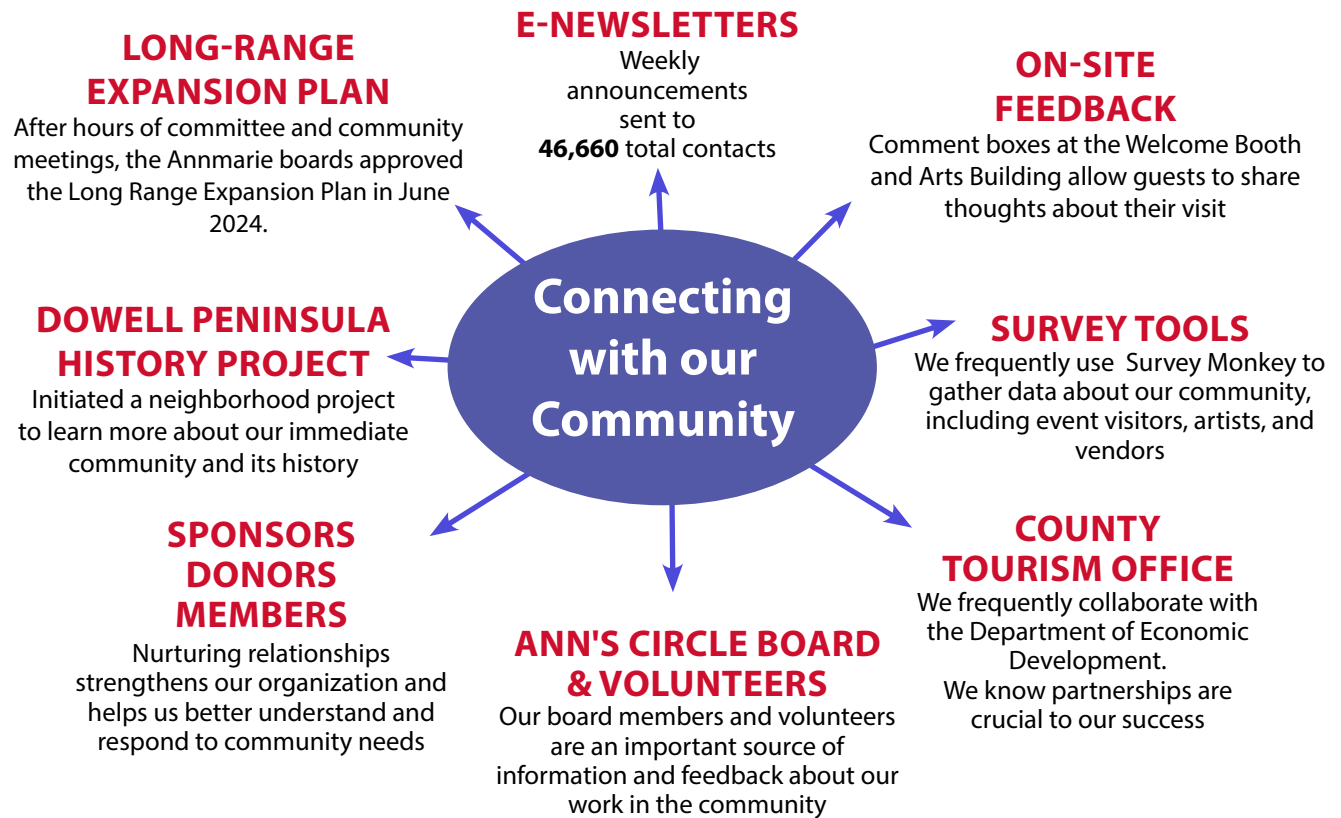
E-NEWSLETTERS
Weekly announcements sent to **46,660** total contacts

LONG-RANGE EXPANSION PLAN
After hours of committee and community meetings, the Annmarie boards approved the Long Range Expansion Plan in June 2024.

ON-SITE FEEDBACK
Comment boxes at the Welcome Booth and Arts Building allow guests to share thoughts about their visit

Connecting with our Community

DOWELL PENINSULA HISTORY PROJECT
Initiated a neighborhood project to learn more about our immediate community and its history

SURVEY TOOLS
We frequently use Survey Monkey to gather data about our community, including event visitors, artists, and vendors

SPONSORS DONORS MEMBERS
Nurturing relationships strengthens our organization and helps us better understand and respond to community needs

COUNTY TOURISM OFFICE
We frequently collaborate with the Department of Economic Development.
We know partnerships are crucial to our success

ANN'S CIRCLE BOARD & VOLUNTEERS
Our board members and volunteers are an important source of information and feedback about our work in the community